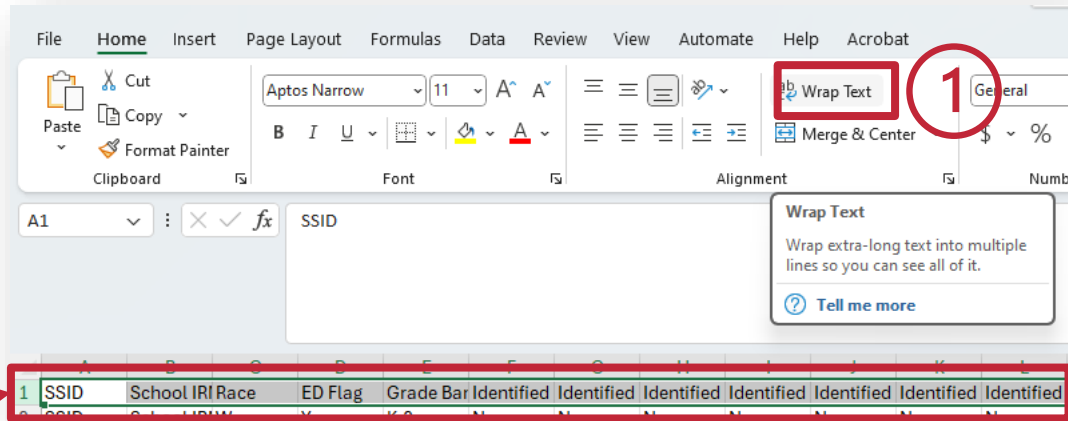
File Home Insert Page Layout Formulas Data Review View Automate Help Acrobat

Paste
Cut
Copy
Format Painter
Clipboard

Aptos Narrow 11
B I U
Font

Wrap Text
Merge & Center
Alignment

1

General
$ %
Numb

A1
$fx$
SSID

Wrap Text
Wrap extra-long text into multiple lines so you can see all of it.
Tell me more

| | A | B | C | D | E | F | G | H | I | J | K | L |
|---|---|---|---|---|---|---|---|---|---|---|---|---|
| 1 | SSID | School IRI | Race | ED Flag | Grade Bar | Identified | Identified | Identified | Identified | Identified | Identified | Identified |
| 2 | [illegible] | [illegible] | W | Y | K-2 | N | N | N | N | N | N | N |